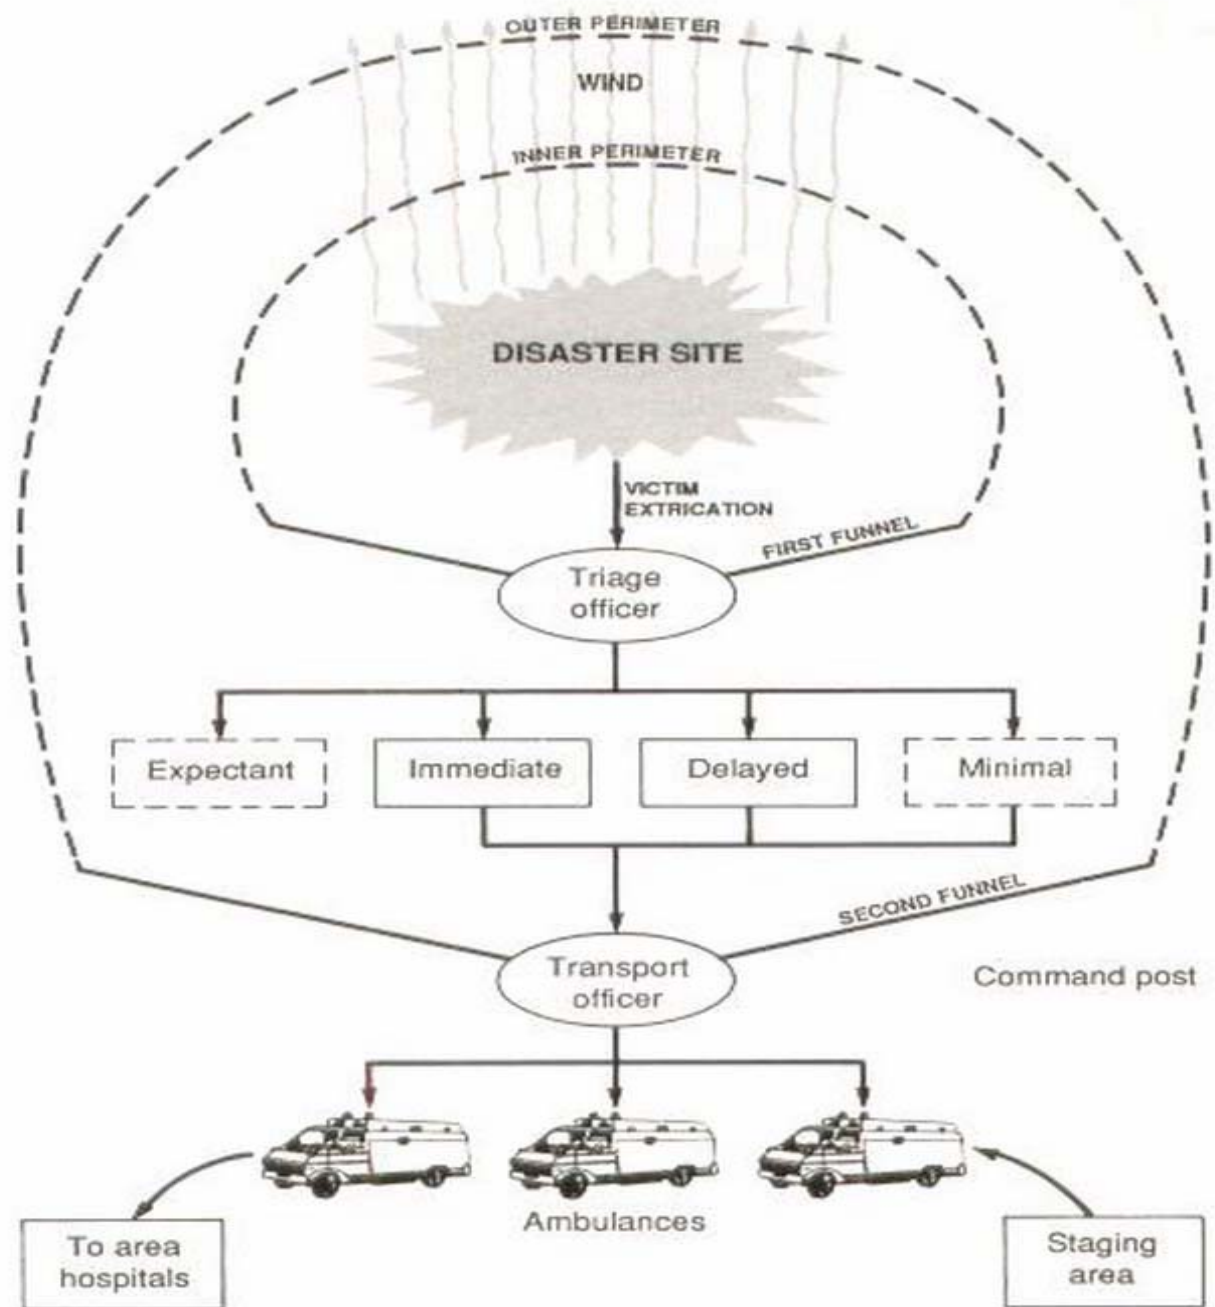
OUTER PERIMETER

WIND

INNER PERIMETER

DISASTER SITE

VICTIM EXTRICATION

FIRST FUNNEL

Triage officer

Expectant

Immediate

Delayed

Minimal

SECOND FUNNEL

Transport officer

Command post

Ambulances

To area hospitals

Staging area